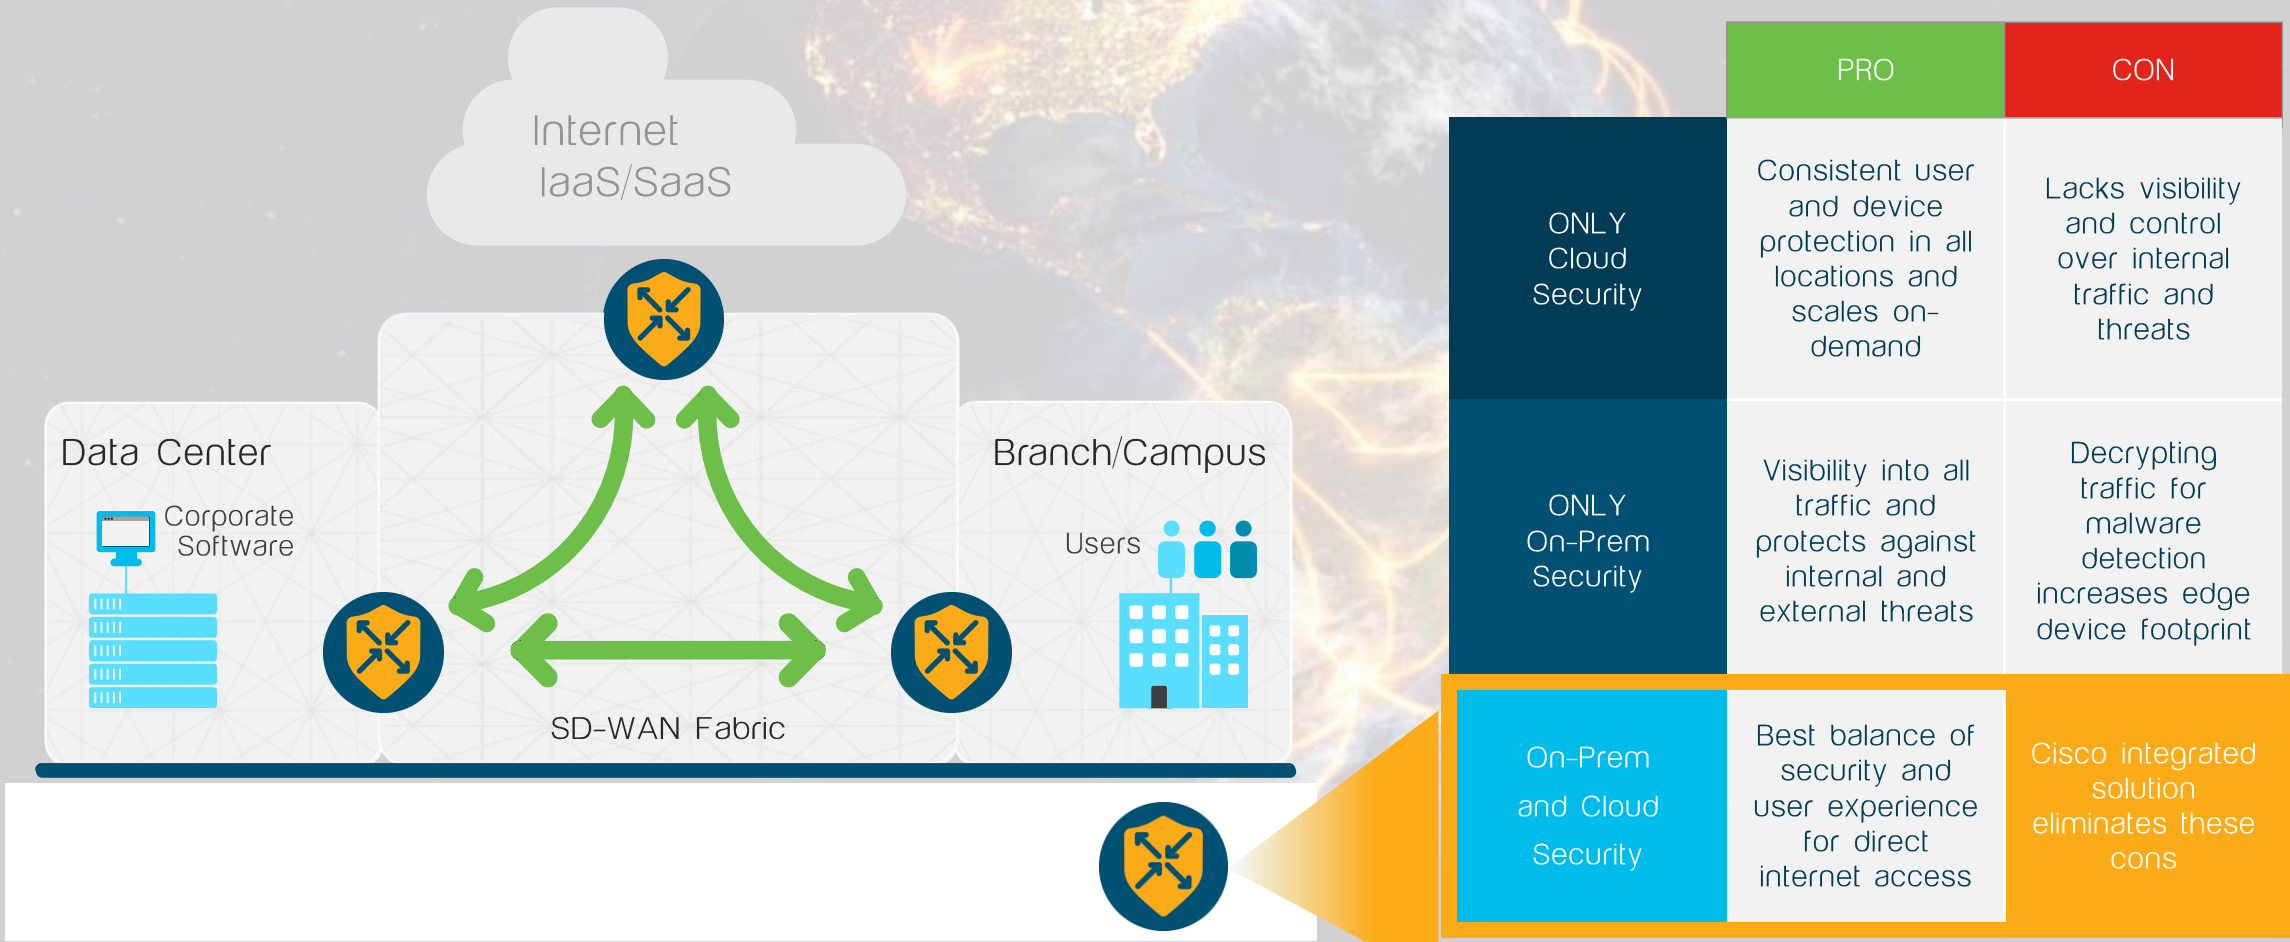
Internet
IaaS/SaaS

Data Center

Corporate Software

Branch/Campus

Users

SD-WAN Fabric

| | PRO | CON |
|---|---|---|
| ONLY Cloud Security | Consistent user and device protection in all locations and scales on-demand | Lacks visibility and control over internal traffic and threats |
| ONLY On-Prem Security | Visibility into all traffic and protects against internal and external threats | Decrypting traffic for malware detection increases edge device footprint |
| On-Prem and Cloud Security | Best balance of security and user experience for direct internet access | Cisco integrated solution eliminates these cons |